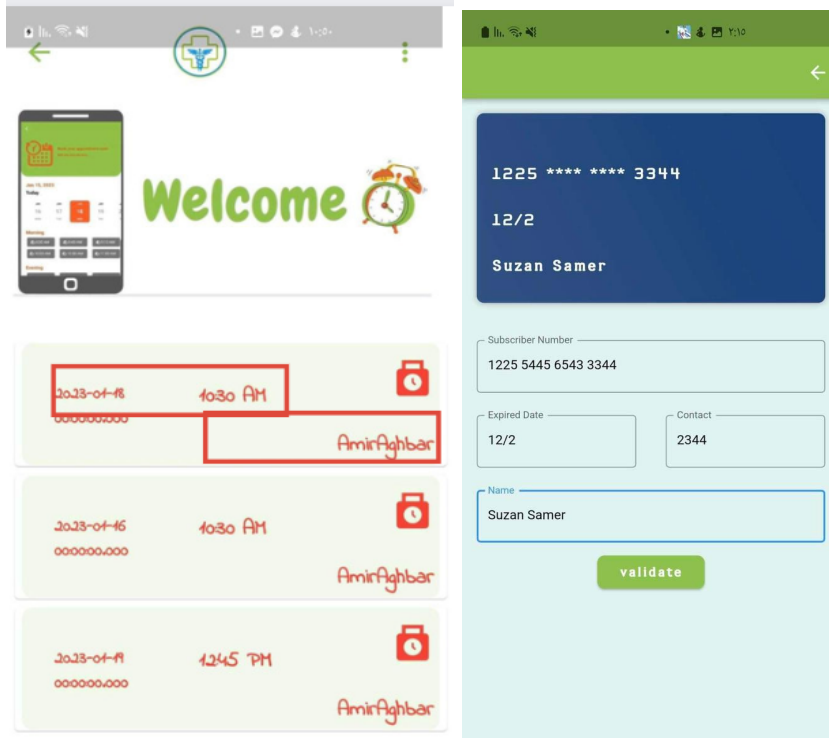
١٠:٥٠

Welcome

Jan 13, 2023
Today
Morning
Evening

2023-01-18 10:30 AM
000000.000
AmirAghbar

2023-01-16 10:30 AM
000000.000
AmirAghbar

2023-01-19 12:45 PM
000000.000
AmirAghbar

٢:١٥

1225 **** **** 3344
12/2
Suzan Samer

Subscriber Number
1225 5445 6543 3344

Expired Date
12/2

Contact
2344

Name
Suzan Samer

validate